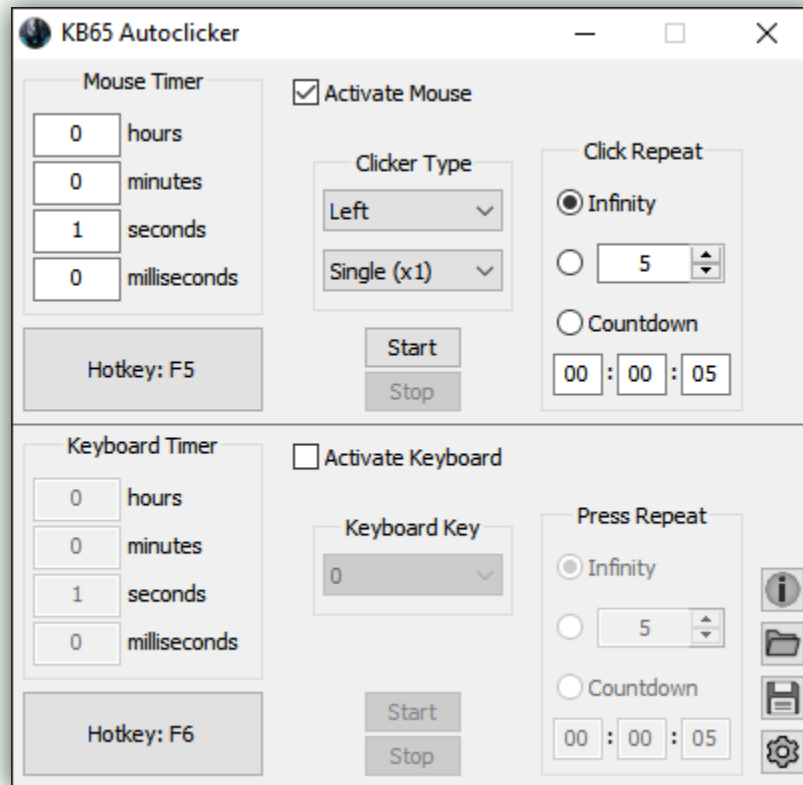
KB65 Autoclicker

Mouse Timer
0 hours
0 minutes
1 seconds
0 milliseconds

Hotkey: F5

Activate Mouse

Clicker Type
Left
Single (x1)

Start
Stop

Click Repeat
Infinity
5
Countdown
00 : 00 : 05

Keyboard Timer
0 hours
0 minutes
1 seconds
0 milliseconds

Hotkey: F6

Activate Keyboard

Keyboard Key
0

Start
Stop

Press Repeat
Infinity
5
Countdown
00 : 00 : 05